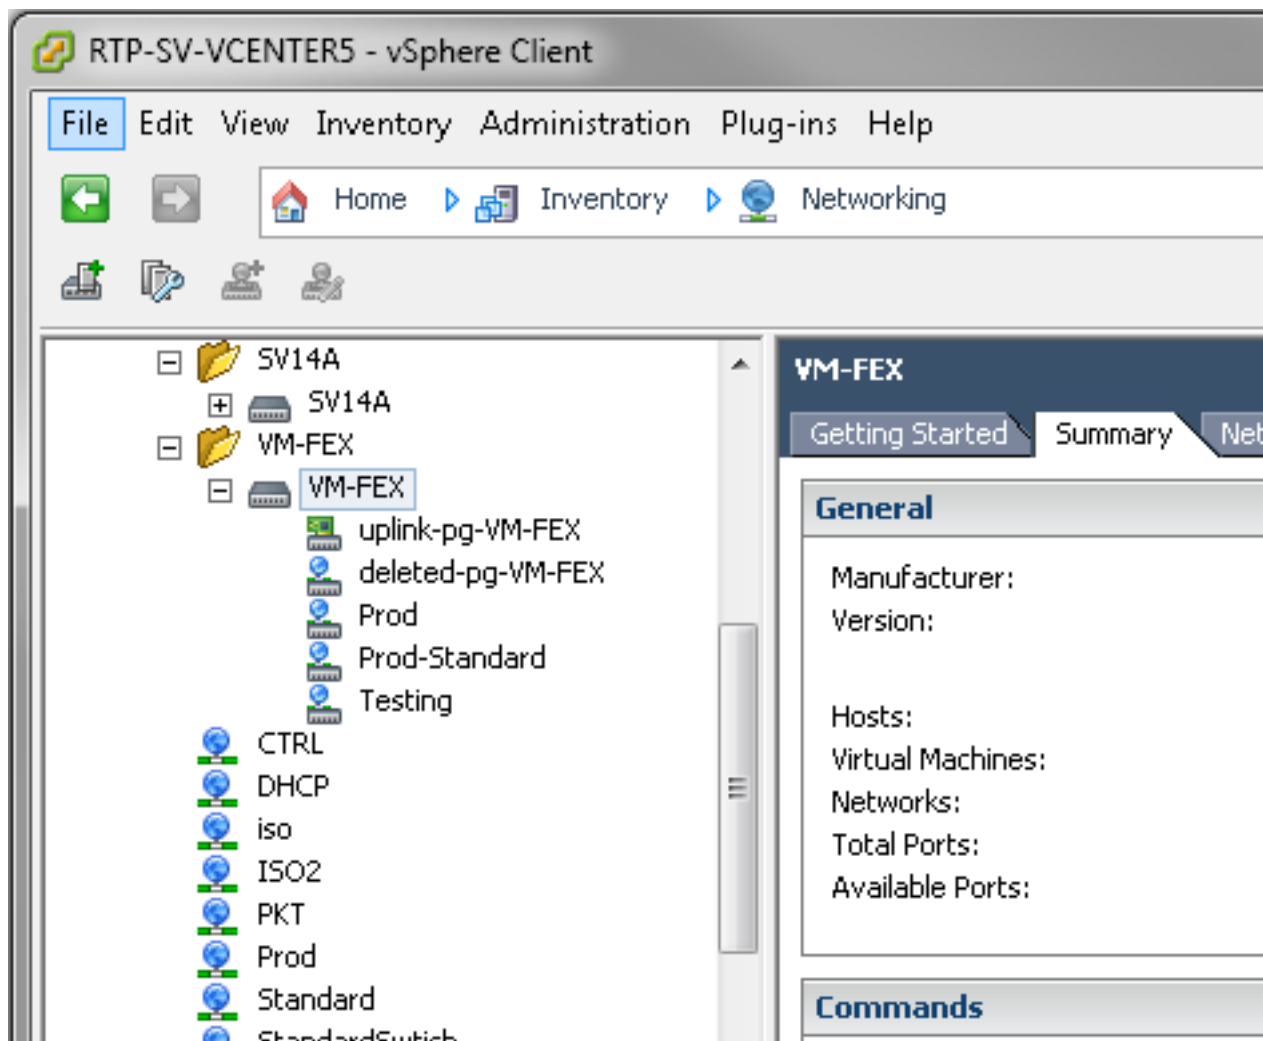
RTP-SV-VCENTER5 - vSphere Client

File Edit View Inventory Administration Plug-ins Help

Home Inventory Networking

SV14A
SV14A
VM-FEX
VM-FEX
uplink-pg-VM-FEX
deleted-pg-VM-FEX
Prod
Prod-Standard
Testing
CTRL
DHCP
iso
ISO2
PKT
Prod
Standard
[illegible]

VM-FEX

Getting Started Summary Net

General

Manufacturer:
Version:

Hosts:
Virtual Machines:
Networks:
Total Ports:
Available Ports:

Commands